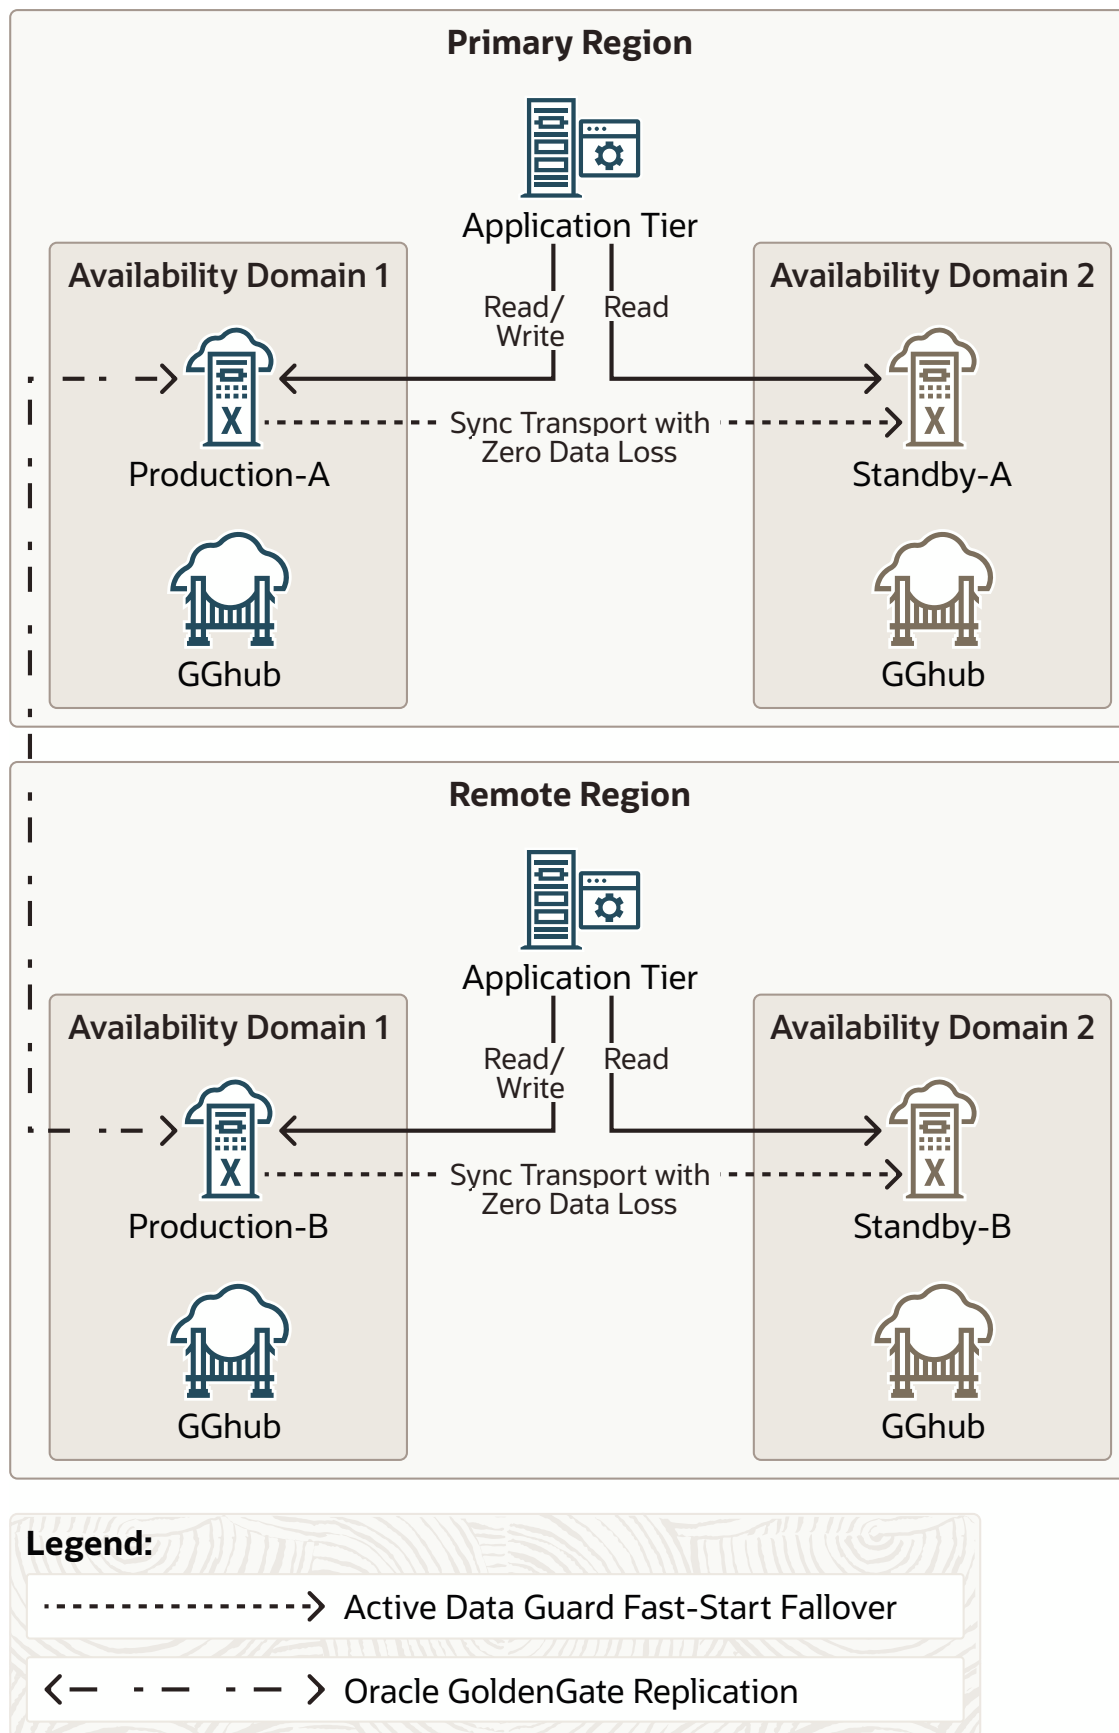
Primary Region

Application Tier

Availability Domain 1

Availability Domain 2

Read/ Write

Read

Production-A

Sync Transport with Zero Data Loss

Standby-A

GGhub

GGhub

Remote Region

Application Tier

Availability Domain 1

Availability Domain 2

Read/ Write

Read

Production-B

Sync Transport with Zero Data Loss

Standby-B

GGhub

GGhub

Legend:

Active Data Guard Fast-Start Fallover

Oracle GoldenGate Replication